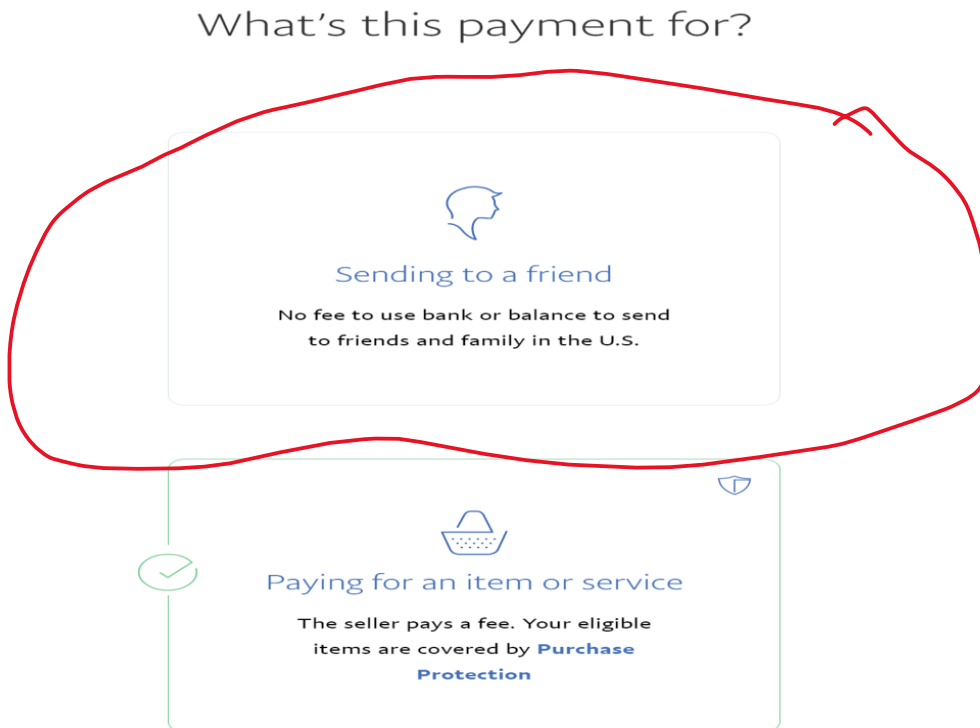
What’s this payment for?

Sending to a friend

No fee to use bank or balance to send to friends and family in the U.S.

Paying for an item or service

The seller pays a fee. Your eligible items are covered by Purchase Protection